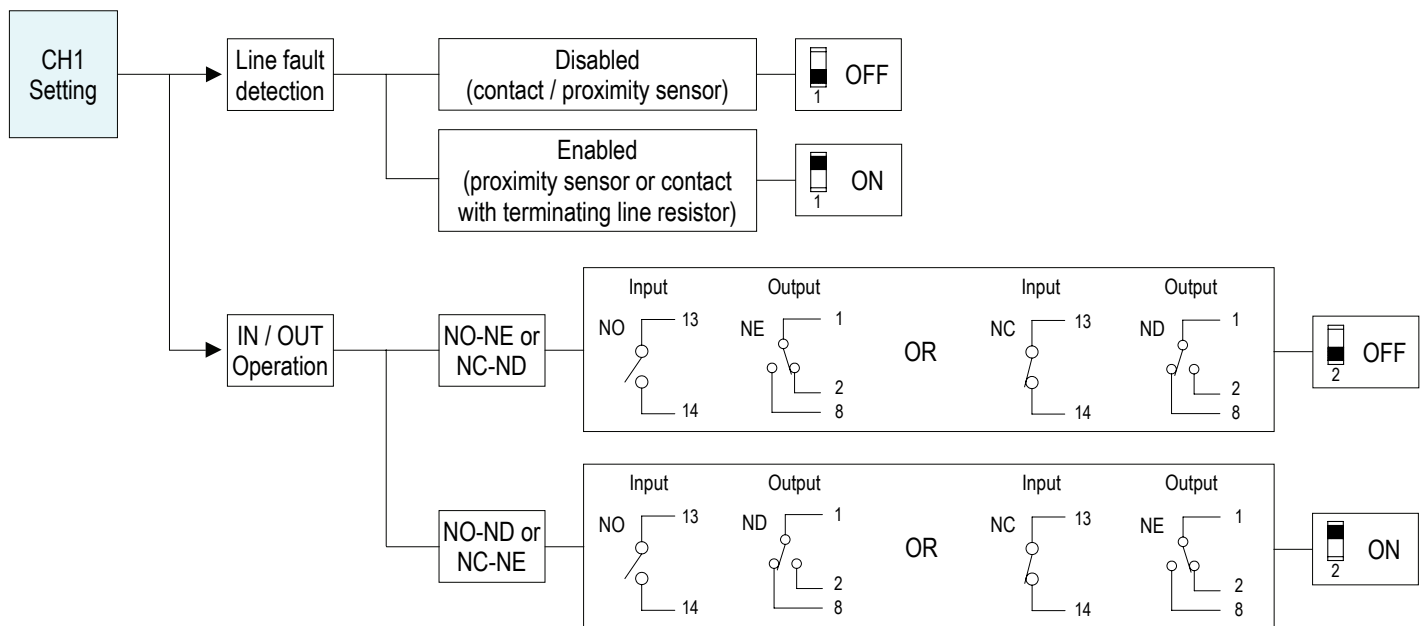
CH1
Setting

Line fault
detection

Disabled
(contact / proximity sensor)

1 OFF

Enabled
(proximity sensor or contact with terminating line resistor)

1 ON

IN / OUT
Operation

NO-NE or
NC-ND

Input
NO 13
14

Output
NE 1
2
8

OR

Input
NC 13
14

Output
ND 1
2
8

2 OFF

NO-ND or
NC-NE

Input
NO 13
14

Output
ND 1
2
8

OR

Input
NC 13
14

Output
NE 1
2
8

2 ON